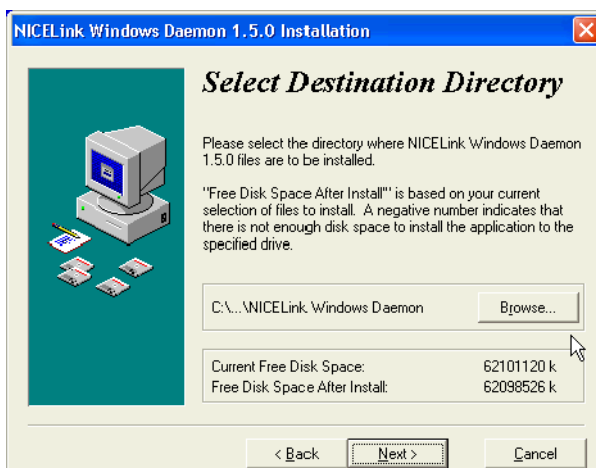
NICELink Windows Daemon 1.5.0 Installation

Select Destination Directory

Please select the directory where NICELink Windows Daemon 1.5.0 files are to be installed.

"Free Disk Space After Install"" is based on your current selection of files to install. A negative number indicates that there is not enough disk space to install the application to the specified drive.

C:\...\NICELink Windows Daemon

Browse...

Current Free Disk Space: 62101120 k
Free Disk Space After Install: 62098526 k

< Back
Next >
Cancel